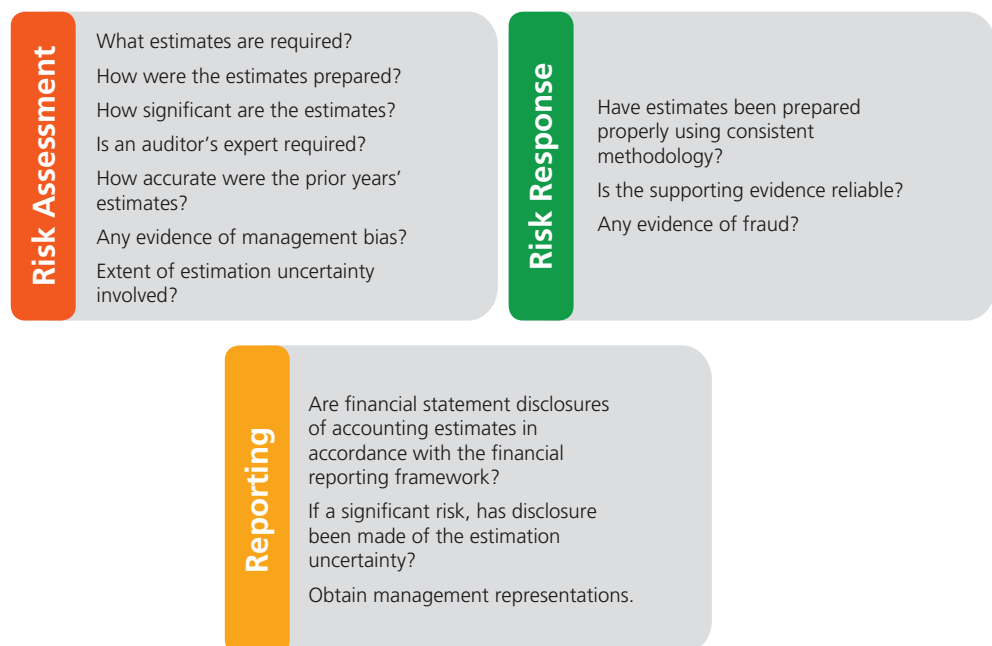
Risk Assessment

What estimates are required?

How were the estimates prepared?

How significant are the estimates?

Is an auditor's expert required?

How accurate were the prior years' estimates?

Any evidence of management bias?

Extent of estimation uncertainty involved?

Risk Response

Have estimates been prepared properly using consistent methodology?

Is the supporting evidence reliable?

Any evidence of fraud?

Reporting

Are financial statement disclosures of accounting estimates in accordance with the financial reporting framework?

If a significant risk, has disclosure been made of the estimation uncertainty?

Obtain management representations.